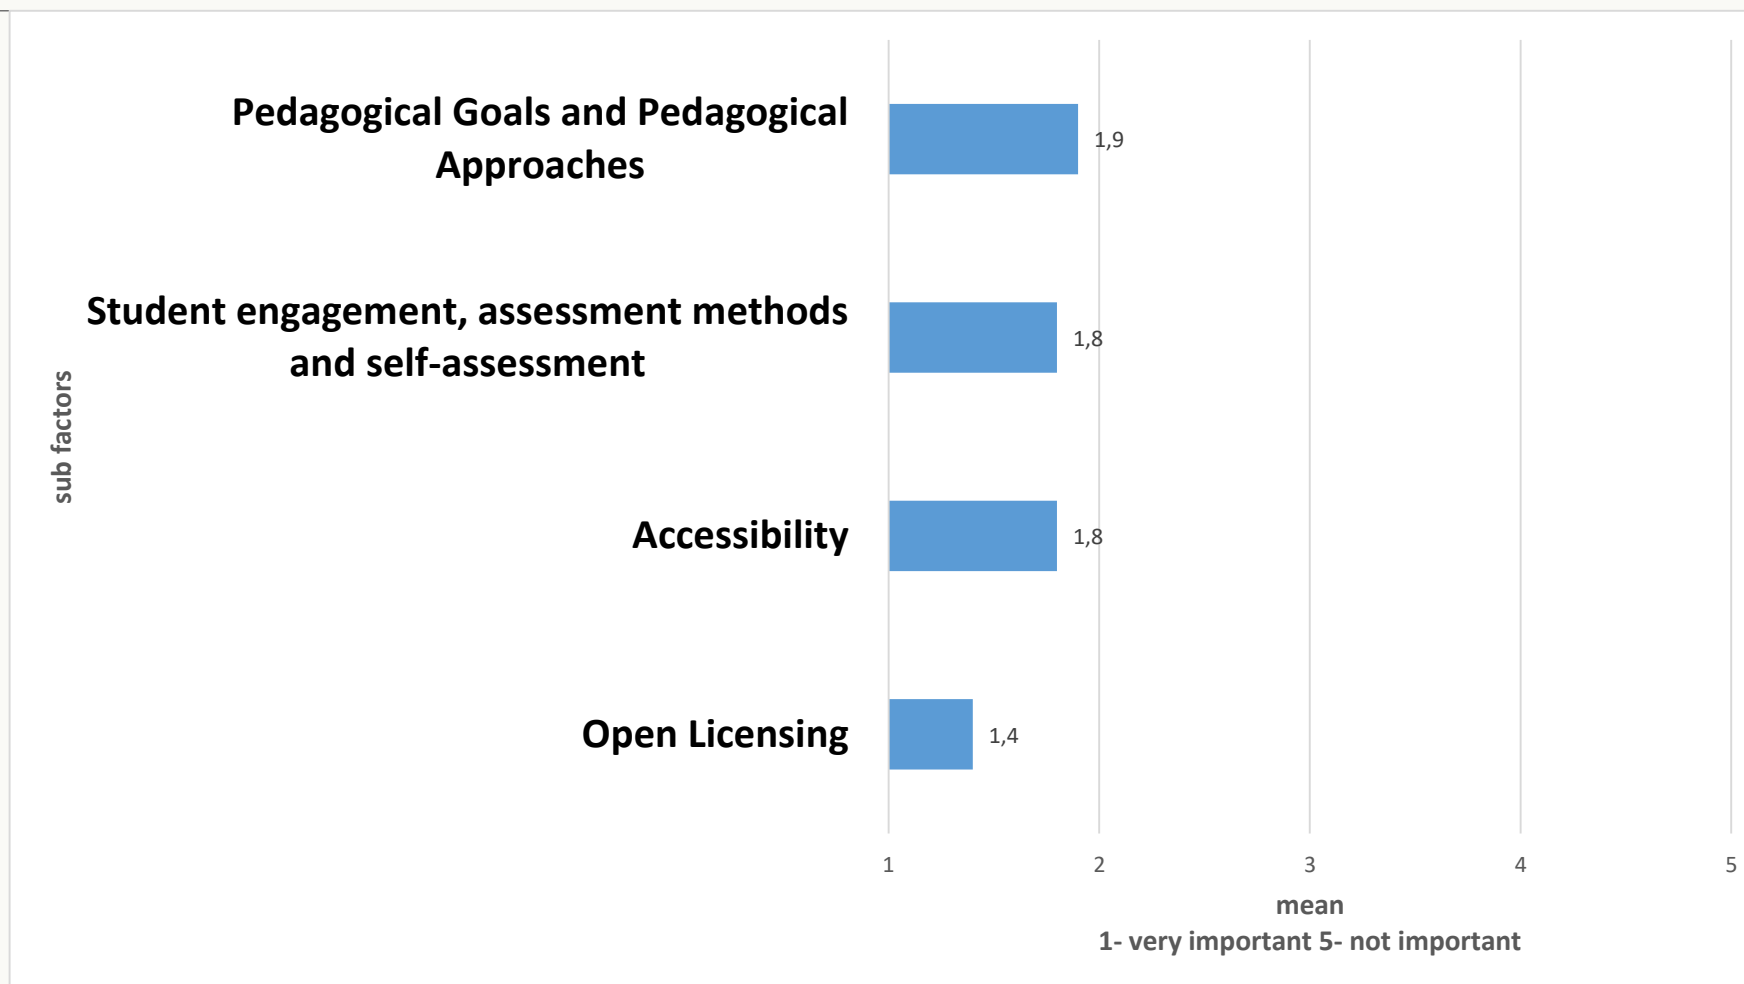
sub factors

Pedagogical Goals and Pedagogical Approaches 1,9

Student engagement, assessment methods and self-assessment 1,8

Accessibility 1,8

Open Licensing 1,4

1 2 3 4 5

mean
1- very important 5- not important